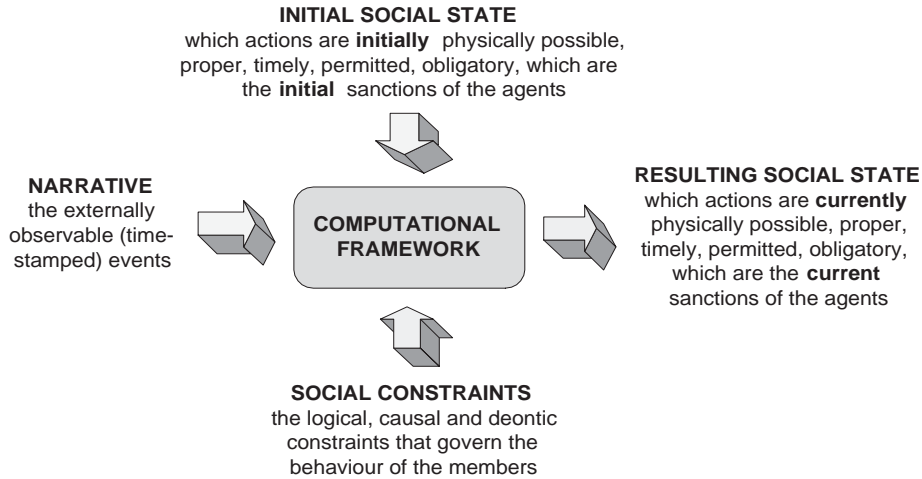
**INITIAL SOCIAL STATE**
which actions are **initially** physically possible, proper, timely, permitted, obligatory, which are the **initial** sanctions of the agents

**NARRATIVE**
the externally observable (time-stamped) events

**COMPUTATIONAL FRAMEWORK**

**RESULTING SOCIAL STATE**
which actions are **currently** physically possible, proper, timely, permitted, obligatory, which are the **current** sanctions of the agents

**SOCIAL CONSTRAINTS**
the logical, causal and deontic constraints that govern the behaviour of the members